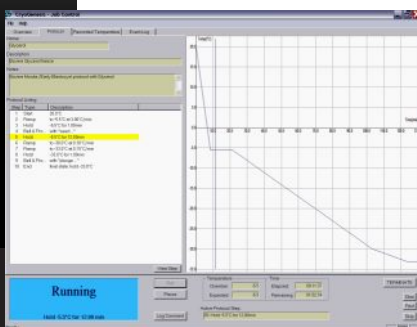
CryoGenesis - Job Control
File Help
Overview Protocols Recorded Temperatures Event Log

Setting
Glycerol

Description
Bovine Glycerol Bovine

Notes
Bovine Hereks (Dutch Bovine) produced with Glycerol

Protocol Listing
| Step | Type | Description |
|---|---|---|
| 1 | Start | 20.0°C |
| 2 | Ramp | to -6.0°C at 0.50°C/min |
| 3 | Hold | -6.0°C for 1.00min |
| 4 | Ball & Pin | with "seed..." |
| 5 | Hold | -6.0°C for 10.00min |
| 6 | Ramp | to -35.0°C at 0.50°C/min |
| 7 | Ramp | to -35.0°C at 0.30°C/min |
| 8 | Hold | -35.0°C for 1.00min |
| 9 | Bell & Pro | with "storage..." |
| 10 | End | final state hold -35.0°C |

Temp(°C)

Running

Hold -6.0°C for 12.00 min

Pause

Log Comment

Temperature
Chamber -6.0
Expected -6.0

Time
Elapsed 00:41:31
Remaining 00:52:54

Active Protocol Step
Hold -6.0°C for 12.00min

Ti